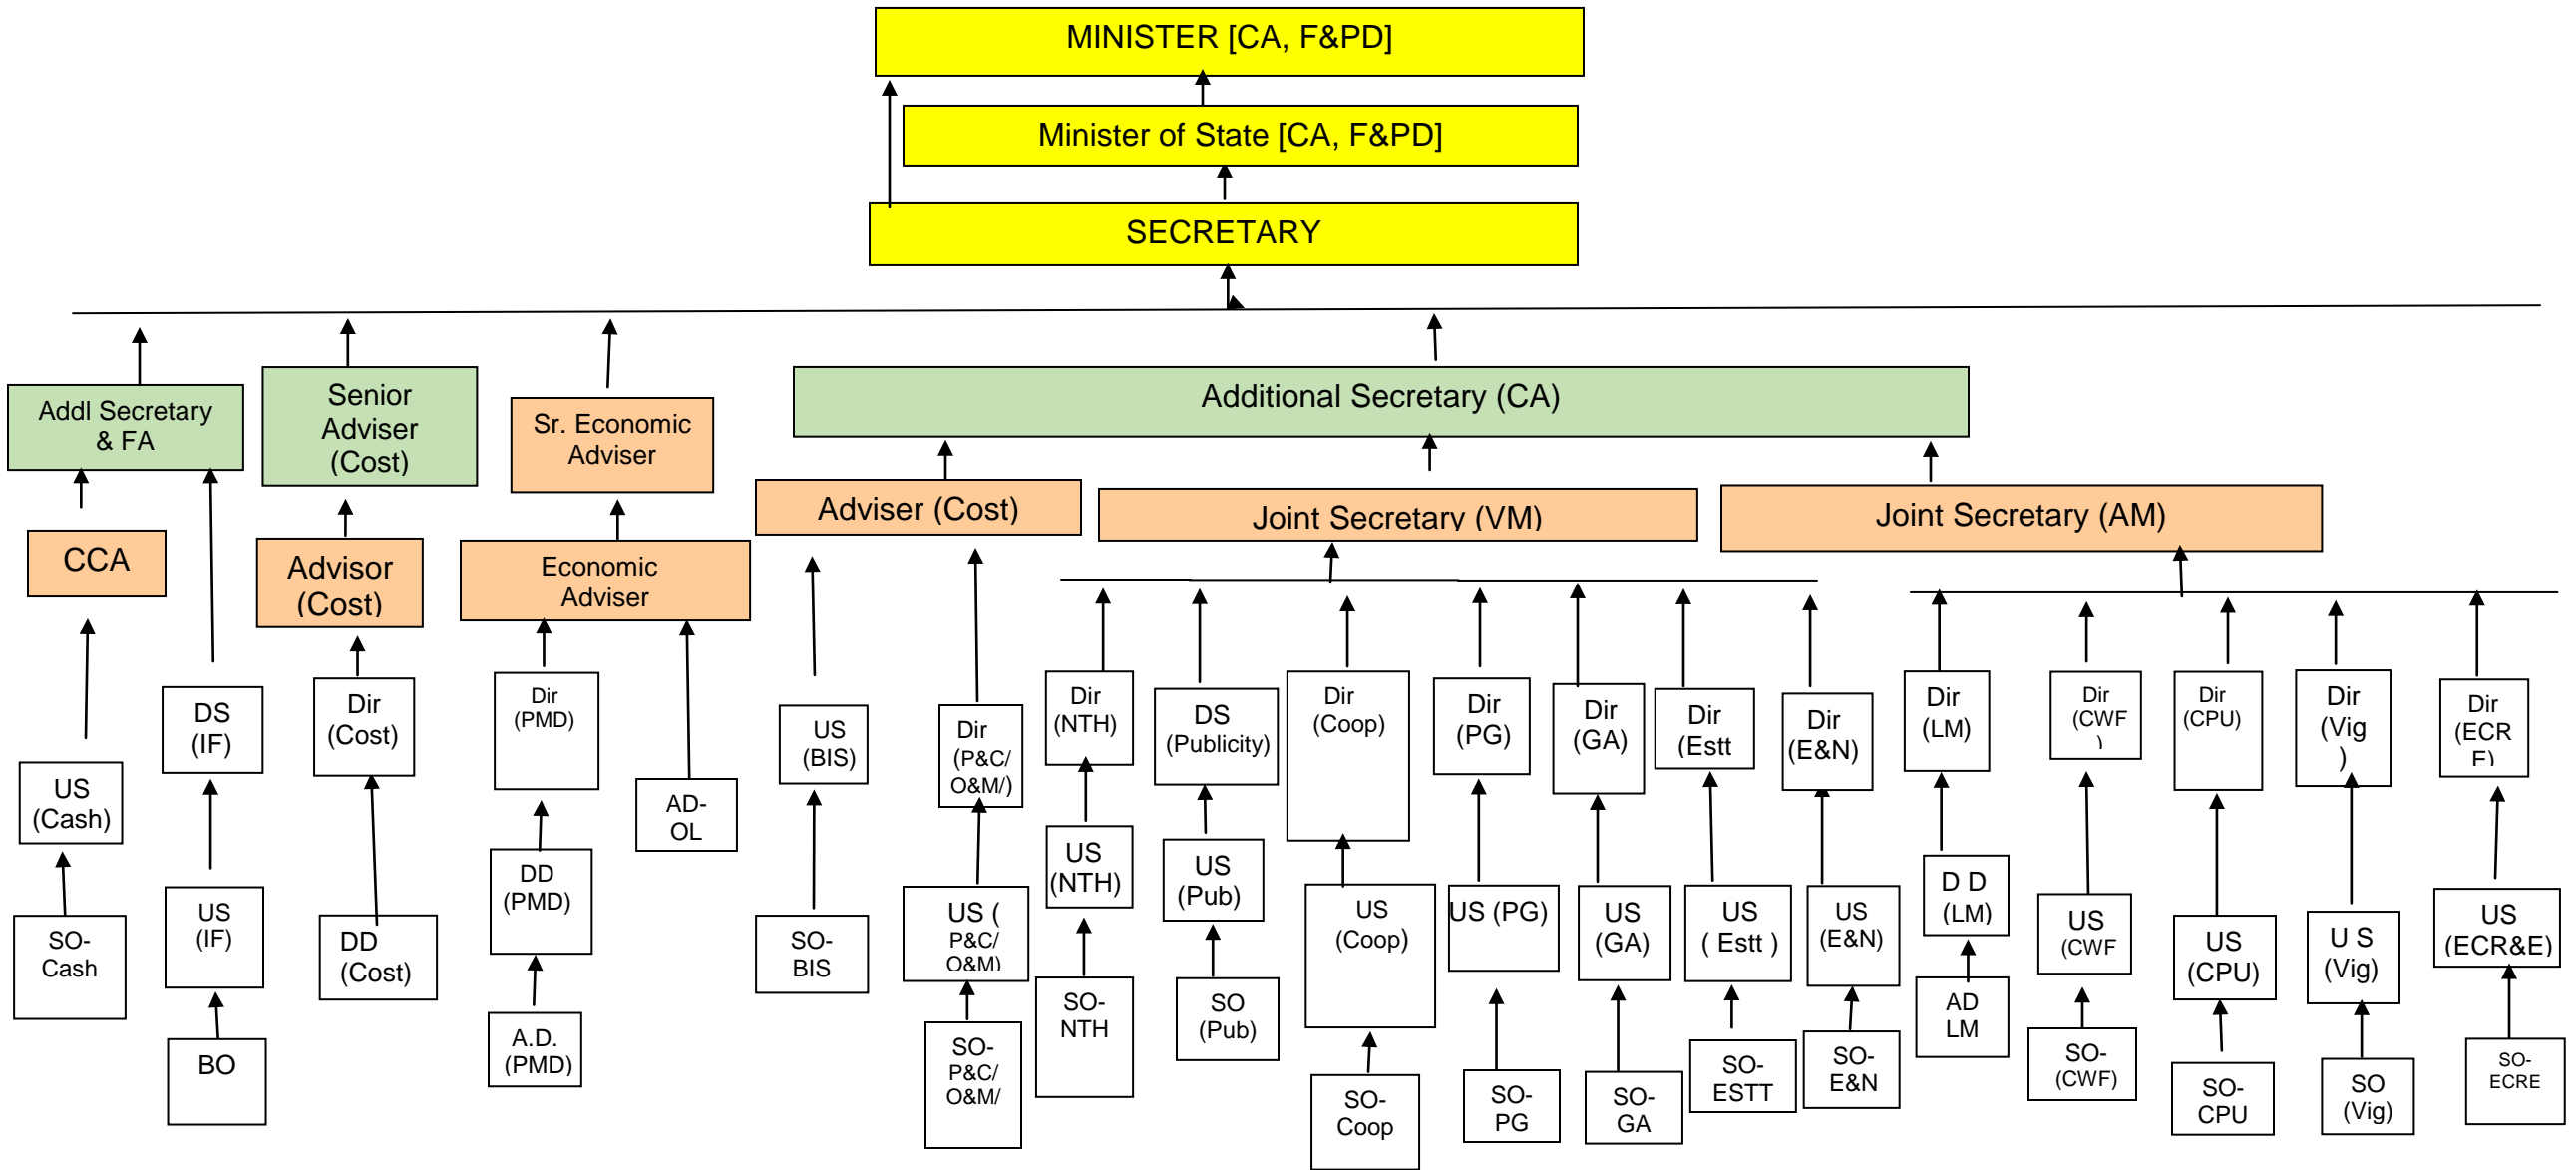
MINISTER [CA, F&PD]

Minister of State [CA, F&PD]

SECRETARY

Addl Secretary & FA

Senior Adviser (Cost)

Sr. Economic Adviser

Additional Secretary (CA)

CCA

Advisor (Cost)

Economic Adviser

Adviser (Cost)

Joint Secretary (VM)

Joint Secretary (AM)

US (Cash)

SO-Cash

DS (IF)

US (IF)

BO

Dir (Cost)

DD (Cost)

Dir (PMD)

DD (PMD)

A.D. (PMD)

AD-OL

US (BIS)

SO-BIS

Dir (P&C/ O&M/)

US ( P&C/ O&M)

SO-P&C/ O&M/

Dir (NTH)

US (NTH)

SO-NTH

DS (Publicity)

US (Pub)

SO (Pub)

Dir (Coop)

US (Coop)

SO-Coop

Dir (PG)

US (PG)

SO-PG

Dir (GA)

US (GA)

SO-GA

Dir (Estt

US ( Estt )

SO-ESTT

Dir (E&N)

US (E&N)

SO-E&N

Dir (LM)

D D (LM)

AD LM

Dir (CWF )

US (CWF

SO-(CWF)

Dir (CPU)

US (CPU)

SO-CPU

Dir (Vig )

U S (Vig)

SO (Vig)

Dir (ECR F)

US (ECR&E)

SO-ECRE